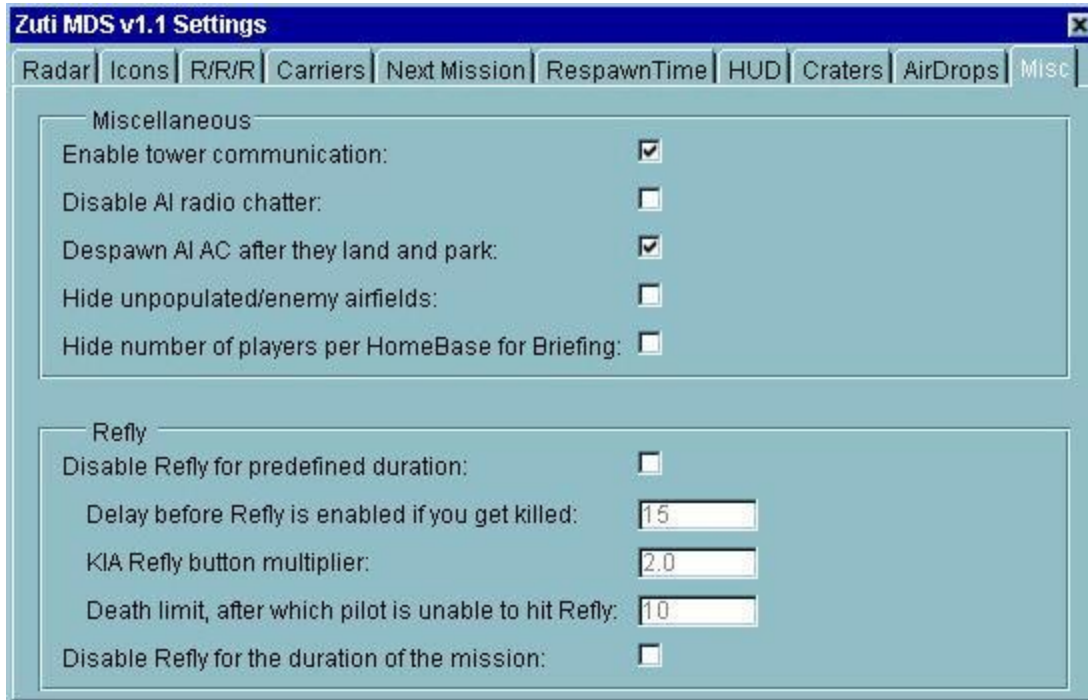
Zuti MDS v1.1 Settings

Radar | Icons | R/R/R | Carriers | Next Mission | RespawnTime | HUD | Craters | AirDrops | Misc

Miscellaneous

Enable tower communication: ☑

Disable AI radio chatter: ☐

Despawn AI AC after they land and park: ☑

Hide unpopulated/enemy airfields: ☐

Hide number of players per HomeBase for Briefing: ☐

Refly

Disable Refly for predefined duration: ☐

Delay before Refly is enabled if you get killed: 15

KIA Refly button multiplier: 2.0

Death limit, after which pilot is unable to hit Refly: 10

Disable Refly for the duration of the mission: ☐